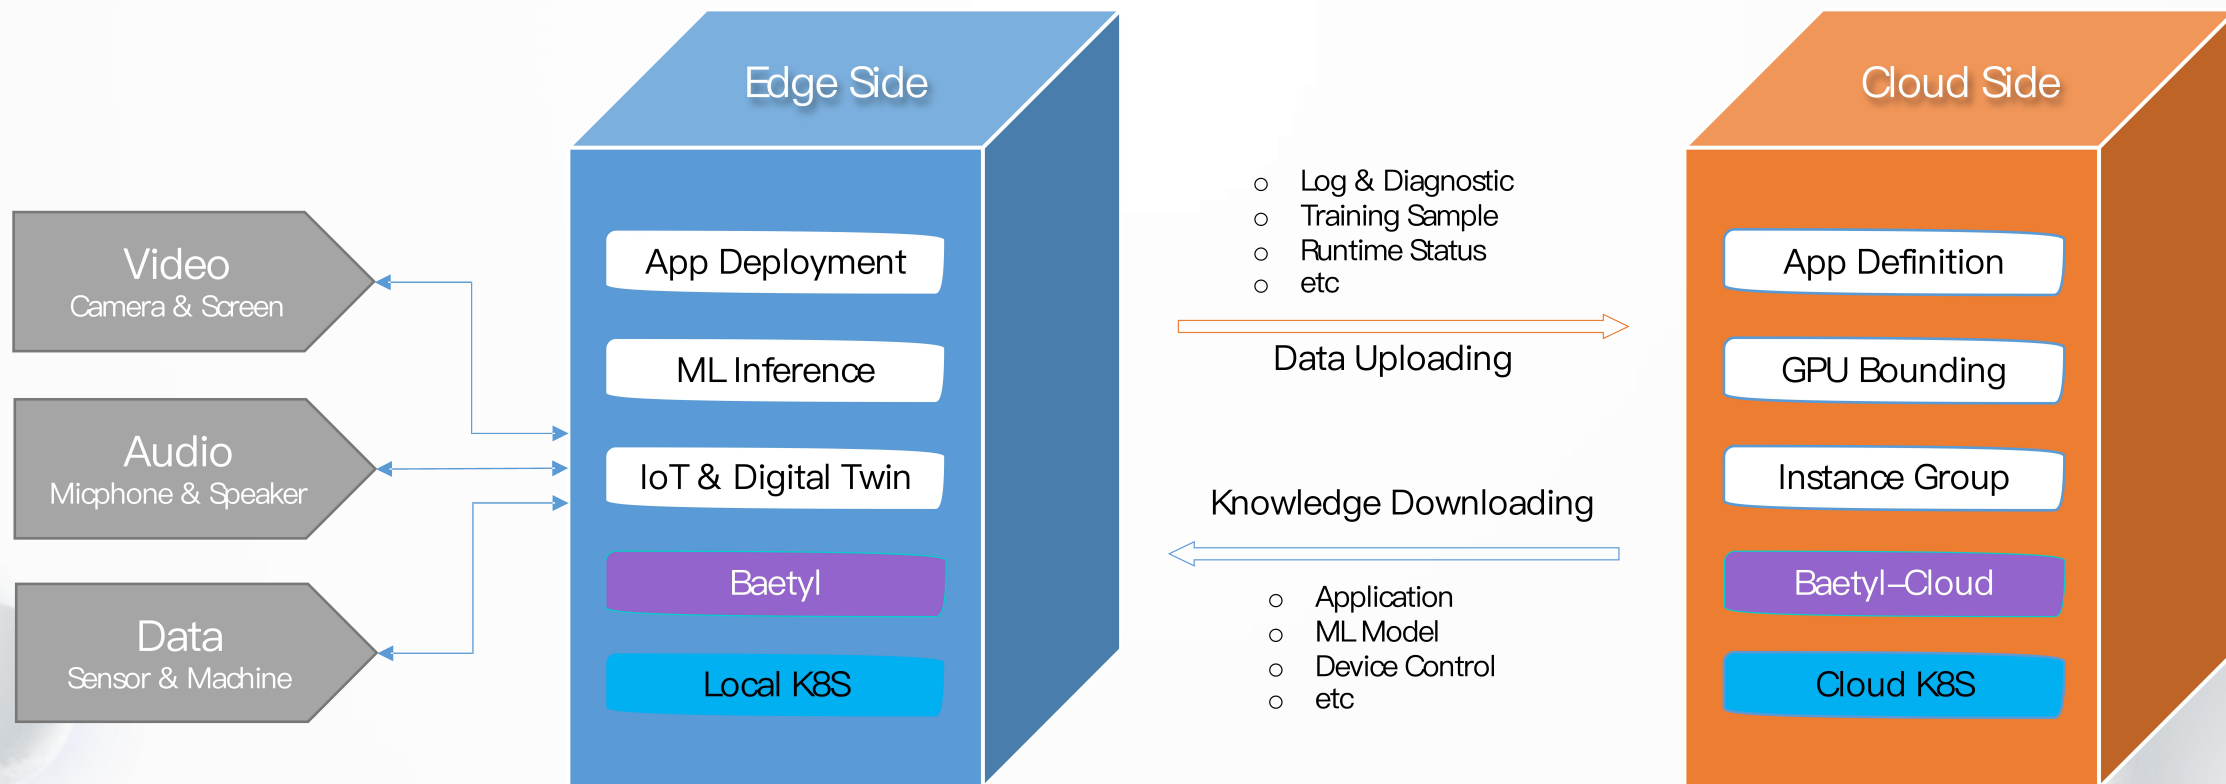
Video
Camera & Screen

Audio
Micphone & Speaker

Data
Sensor & Machine

Edge Side

App Deployment

ML Inference

IoT & Digital Twin

Baetyl

Local K8S

- Log & Diagnostic
- Training Sample
- Runtime Status
- etc

Data Uploading

Knowledge Downloading

- Application
- ML Model
- Device Control
- etc

Cloud Side

App Definition

GPU Bounding

Instance Group

Baetyl-Cloud

Cloud K8S